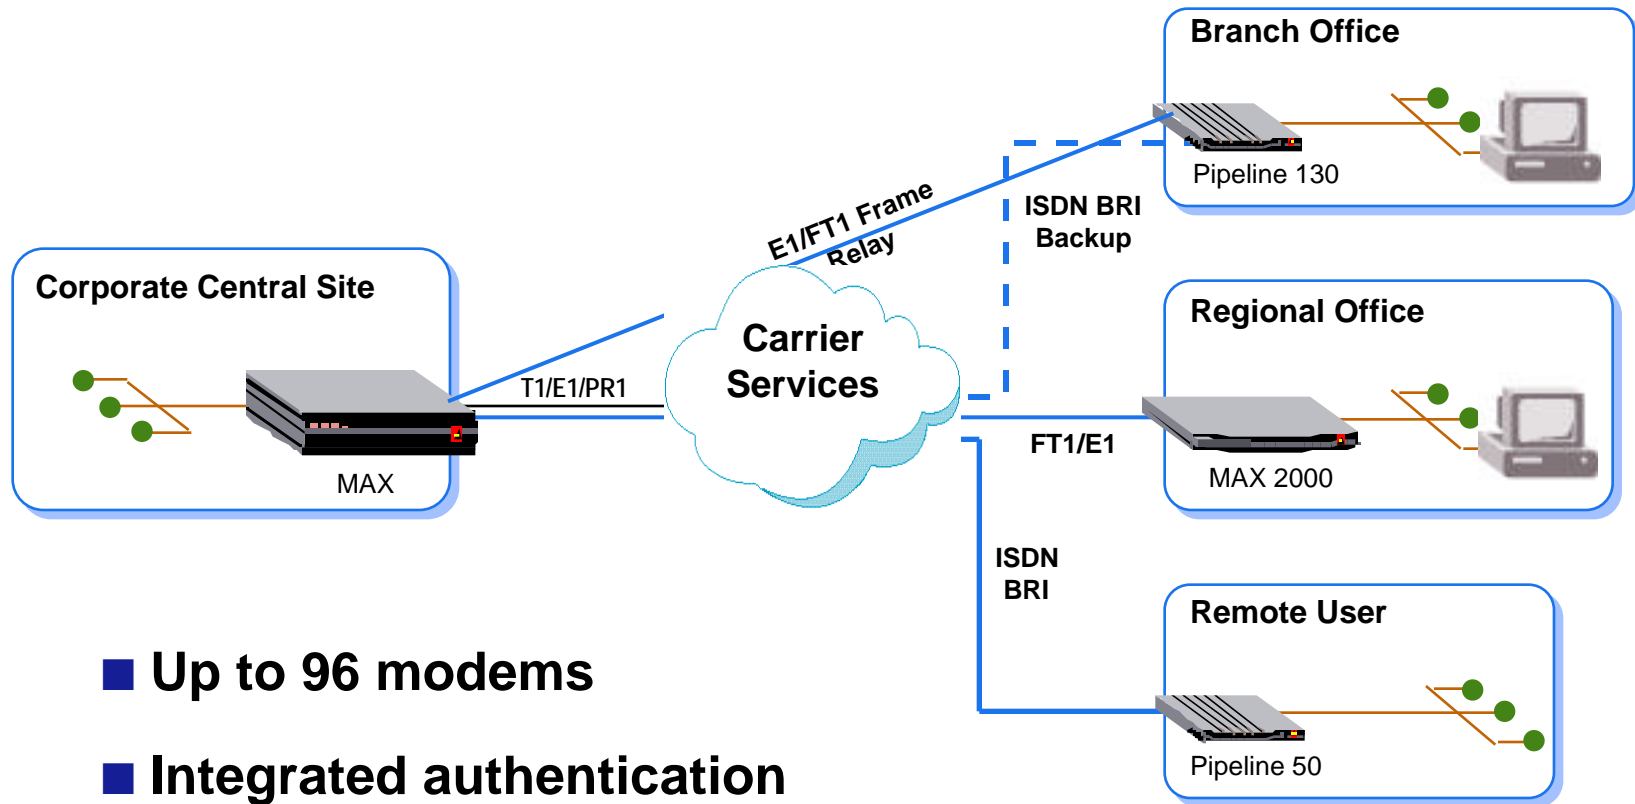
Branch Office

Pipeline 130

E1/FT1 Frame Relay

ISDN BRI Backup

Corporate Central Site

MAX

T1/E1/PR1

Carrier Services

Regional Office

FT1/E1

MAX 2000

ISDN BRI

Remote User

Pipeline 50

■ Up to 96 modems

■ Integrated authentication